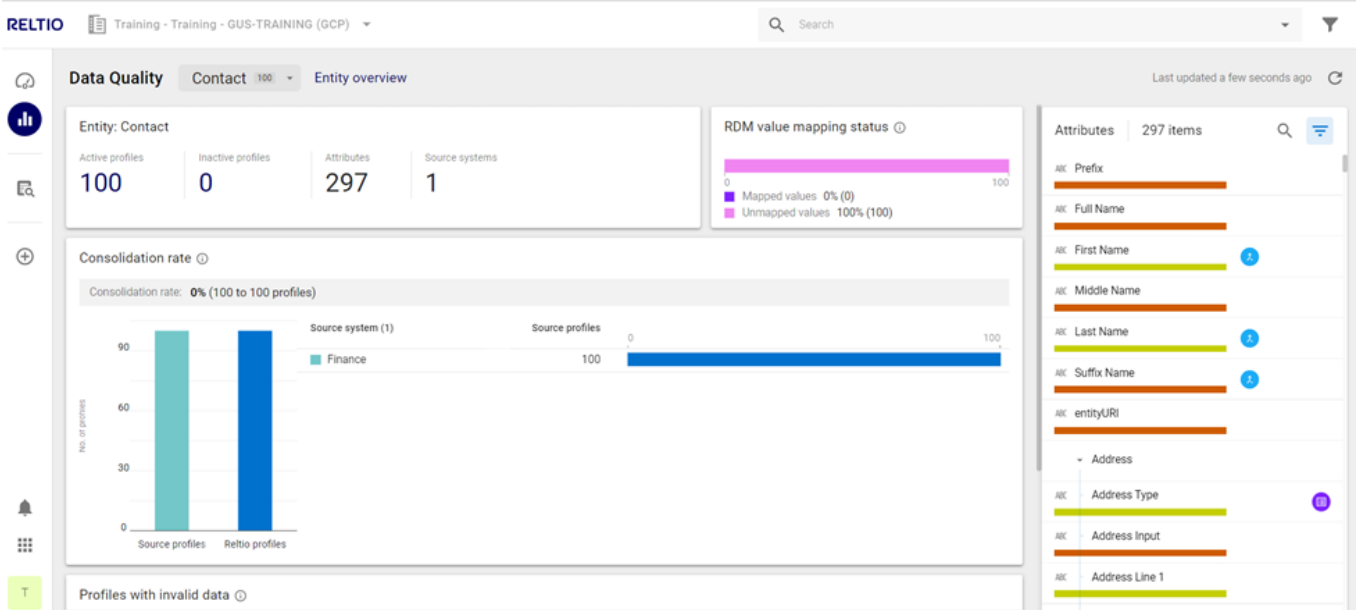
RELTIO Training - Training - GUS-TRAINING (GCP)

Search

Data Quality Contact 100 Entity overview

Last updated a few seconds ago

Entity: Contact

Active profiles
100

Inactive profiles
0

Attributes
297

Source systems
1

RDM value mapping status

0 100

Mapped values 0% (0)
Unmapped values 100% (100)

Consolidation rate

Consolidation rate: 0% (100 to 100 profiles)

90
60
30
0

No. of profiles

Source profiles Reltio profiles

| Source system (1) | Source profiles | 0 100 |
|---|---|---|
| Finance | 100 | |

Profiles with invalid data

Attributes 297 items

ABC Prefix
ABC Full Name
ABC First Name
ABC Middle Name
ABC Last Name
ABC Suffix Name
ABC entityURI
Address
ABC Address Type
ABC Address Input
ABC Address Line 1

T